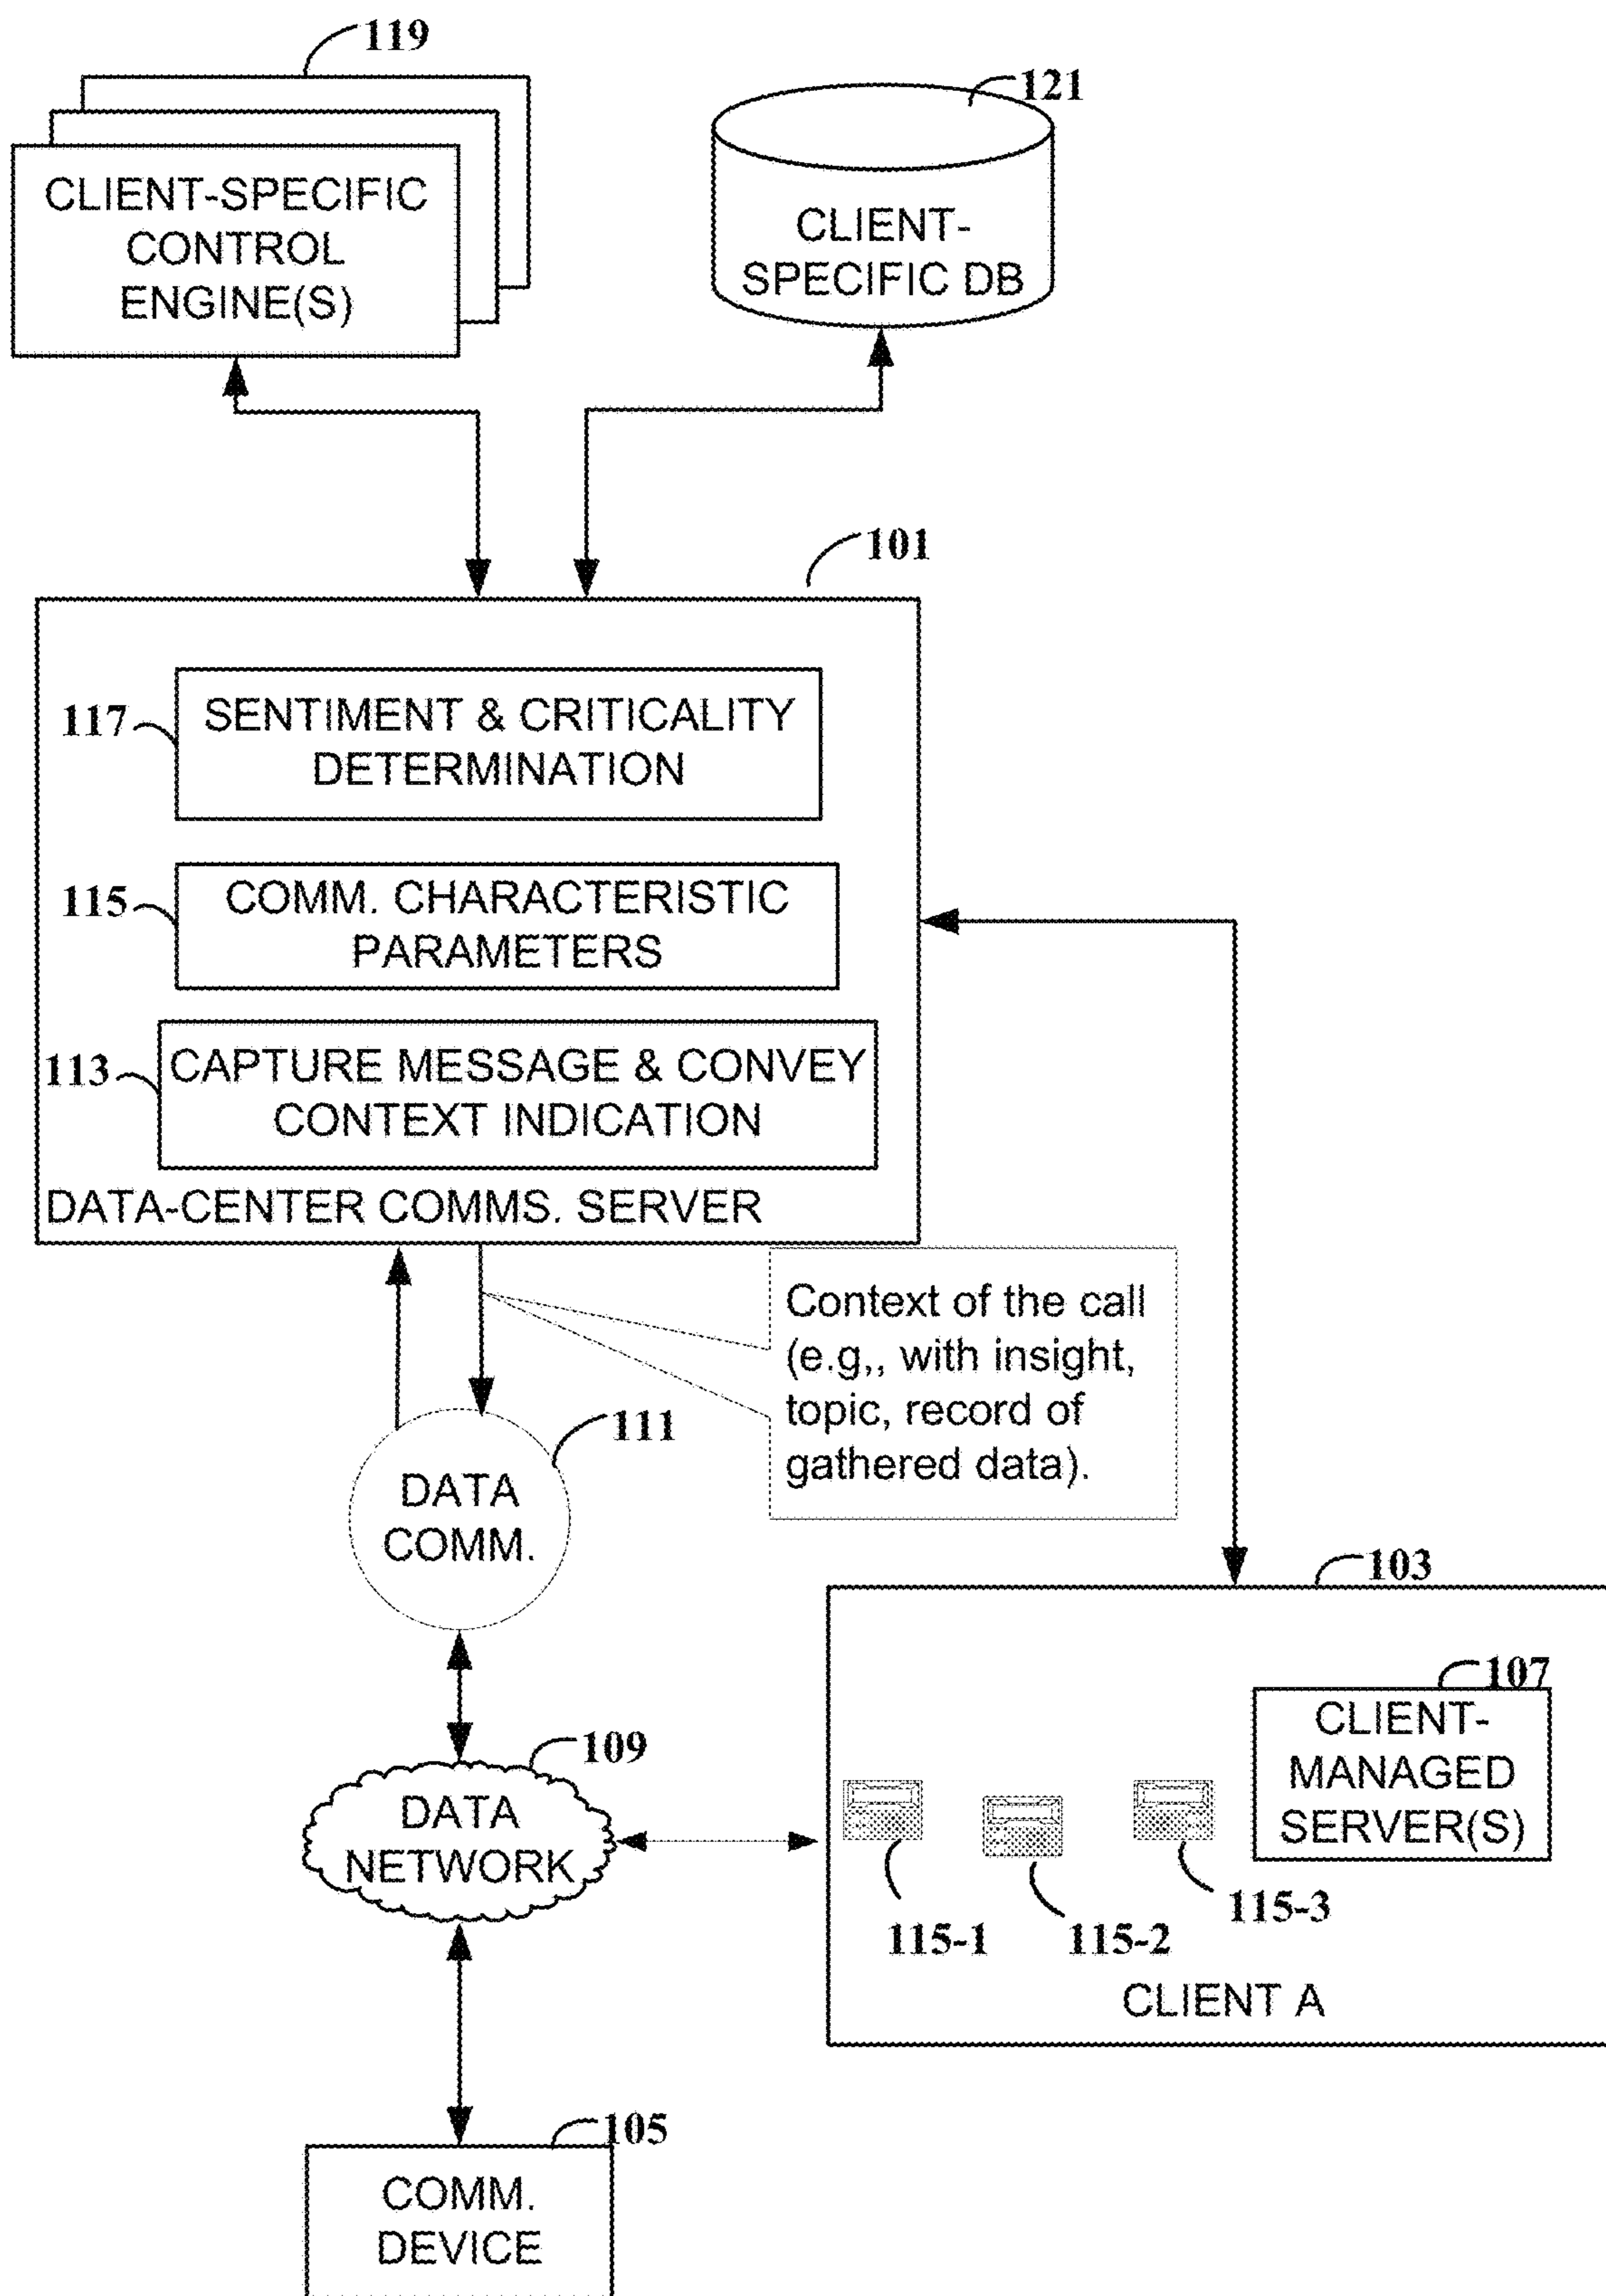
119

CLIENT-SPECIFIC CONTROL ENGINE(S)

121

CLIENT-SPECIFIC DB

101

117 SENTIMENT & CRITICALITY DETERMINATION

115 COMM. CHARACTERISTIC PARAMETERS

113 CAPTURE MESSAGE & CONVEY CONTEXT INDICATION

DATA-CENTER COMMS. SERVER

Context of the call (e.g,, with insight, topic, record of gathered data).

111

DATA COMM.

103

107

CLIENT-MANAGED SERVER(S)

109

DATA NETWORK

115-1

115-2

115-3

CLIENT A

105

COMM. DEVICE